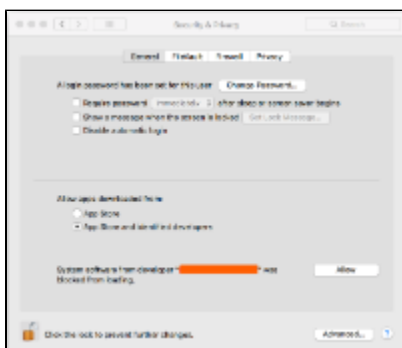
Security & Privacy

Search

General FileVault Firewall Privacy

A login password has been set for this user Change Password...

Require password immediately after sleep or screen saver begins

Show a message when the screen is locked Set Lock Message...

Disable automatic login

Allow apps downloaded from:

App Store

App Store and identified developers

System software from developer "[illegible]" was blocked from loading.

Allow

Click the lock to prevent further changes.

Advanced...

?